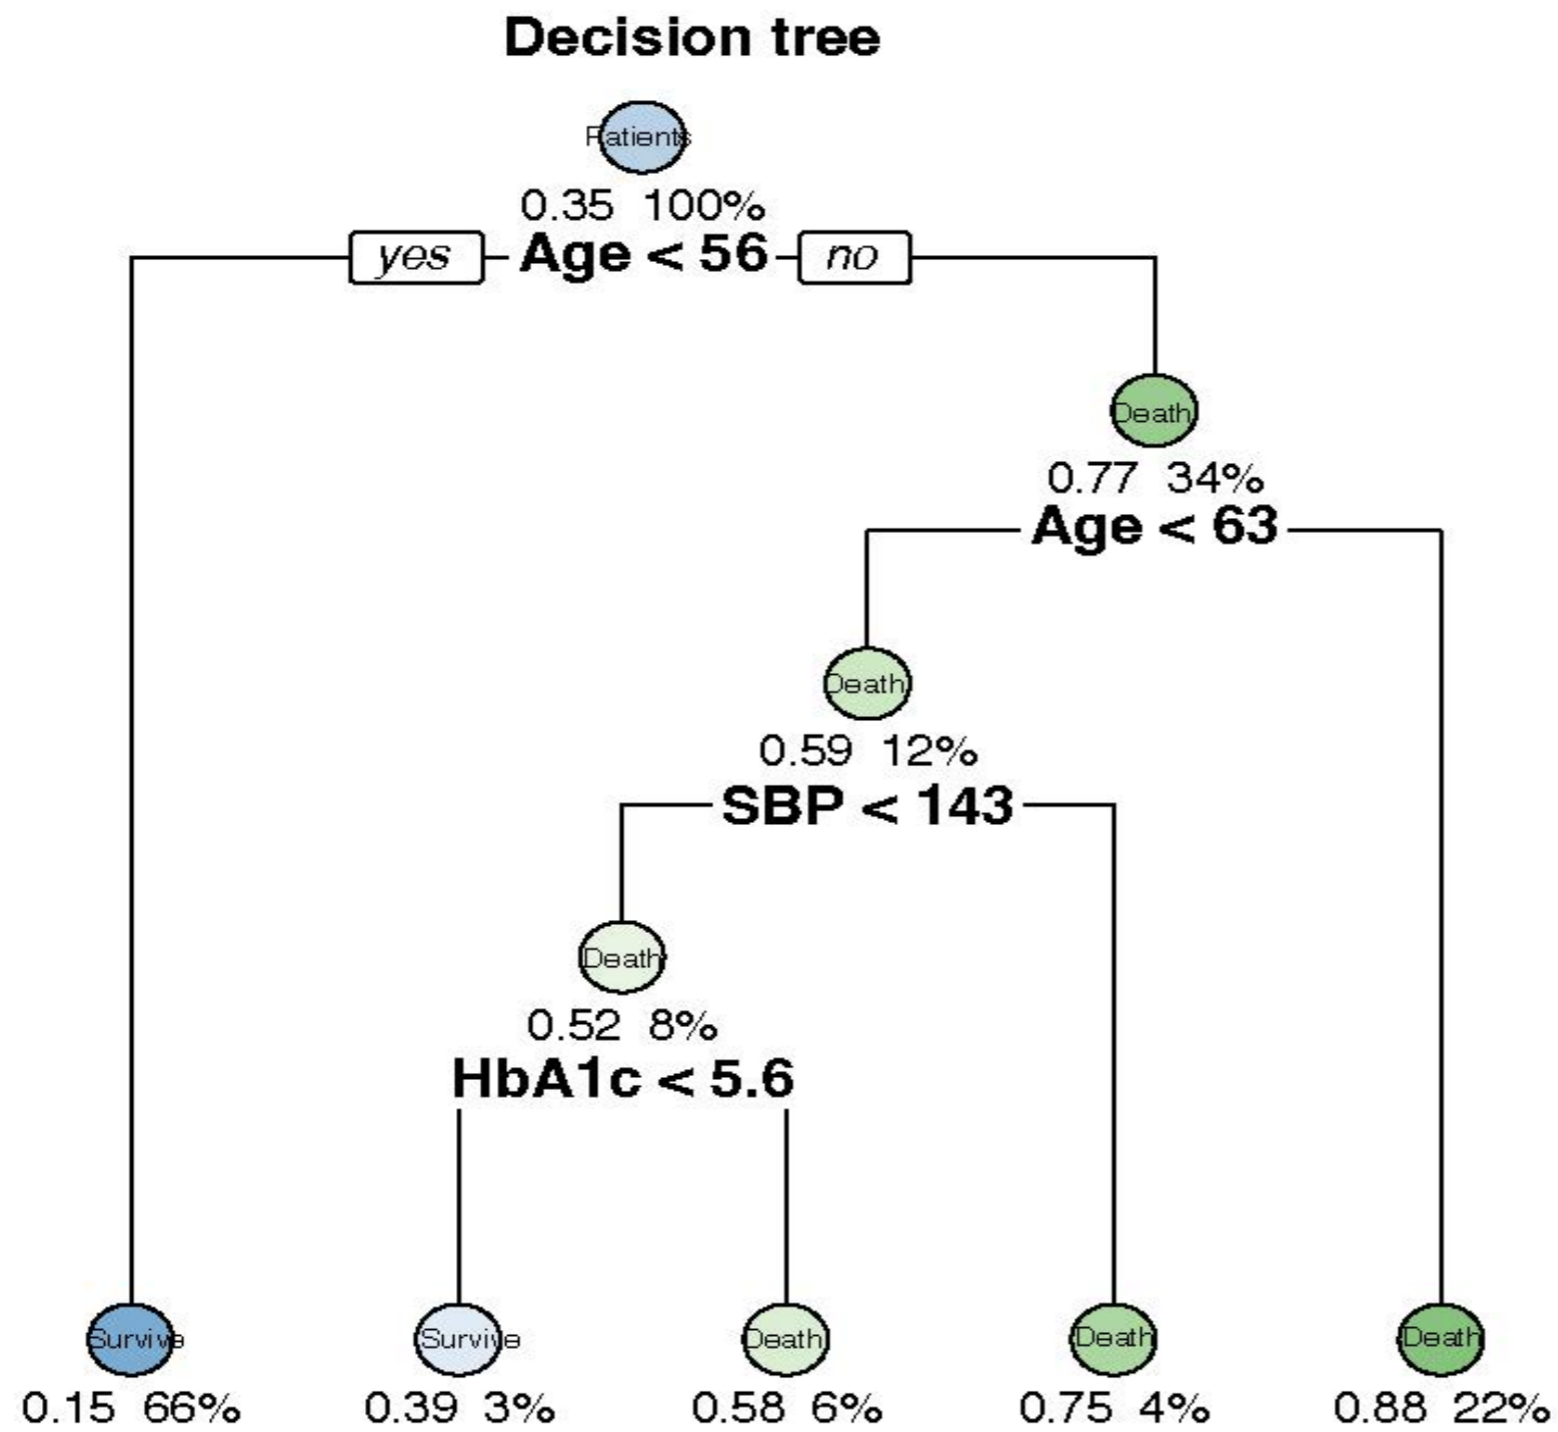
Decision tree

Patients
0.35 100%
yes Age < 56 no

Death
0.77 34%
Age < 63

Death
0.59 12%
SBP < 143

Death
0.52 8%
HbA1c < 5.6

Survive
0.15 66%

Survive
0.39 3%

Death
0.58 6%

Death
0.75 4%

Death
0.88 22%